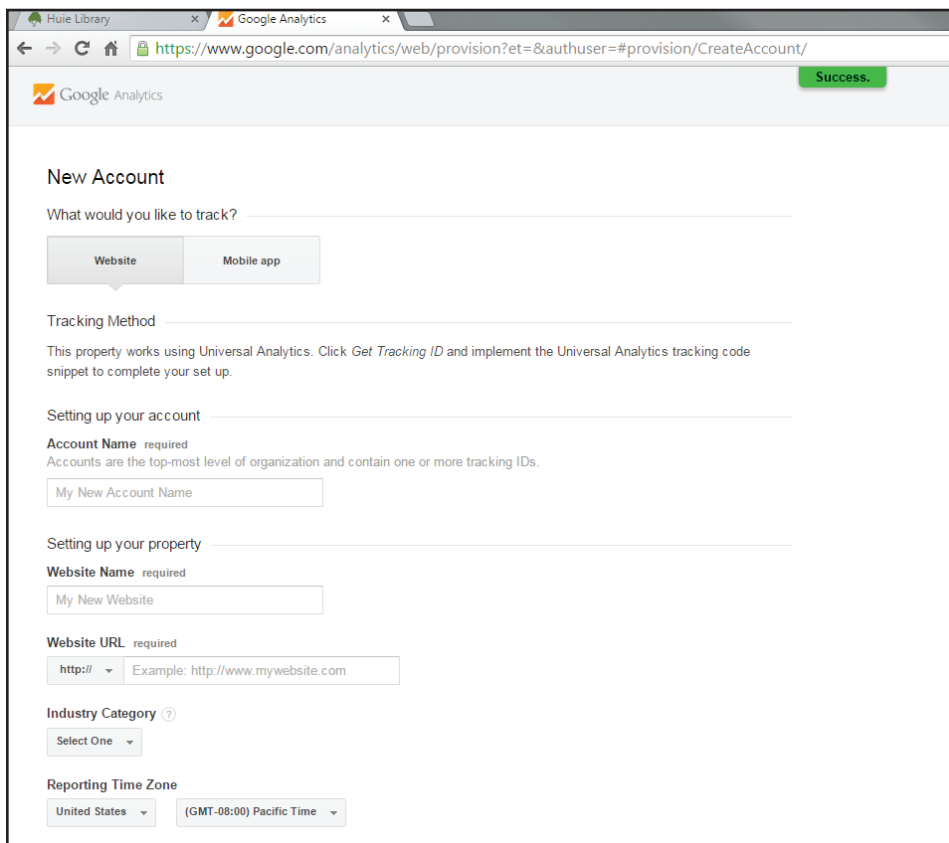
Huie Library ×
Google Analytics ×

https://www.google.com/analytics/web/provision?et=&authuser=#provision/CreateAccount/

Google Analytics

Success.

New Account

What would you like to track?

Website

Mobile app

Tracking Method

This property works using Universal Analytics. Click Get Tracking ID and implement the Universal Analytics tracking code snippet to complete your set up.

Setting up your account

Account Name required
Accounts are the top-most level of organization and contain one or more tracking IDs.

My New Account Name

Setting up your property

Website Name required

My New Website

Website URL required

http://

Example: http://www.mywebsite.com

Industry Category ?

Select One

Reporting Time Zone

United States

(GMT-08:00) Pacific Time